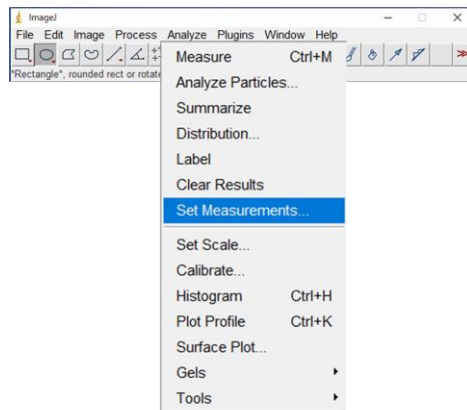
ImageJ
File Edit Image Process Analyze Plugins Window Help
*Rectangle*, rounded rect or rotate

Measure Ctrl+M
Analyze Particles...
Summarize
Distribution...
Label
Clear Results
Set Measurements...
Set Scale...
Calibrate...
Histogram Ctrl+H
Plot Profile Ctrl+K
Surface Plot...
Gels
Tools